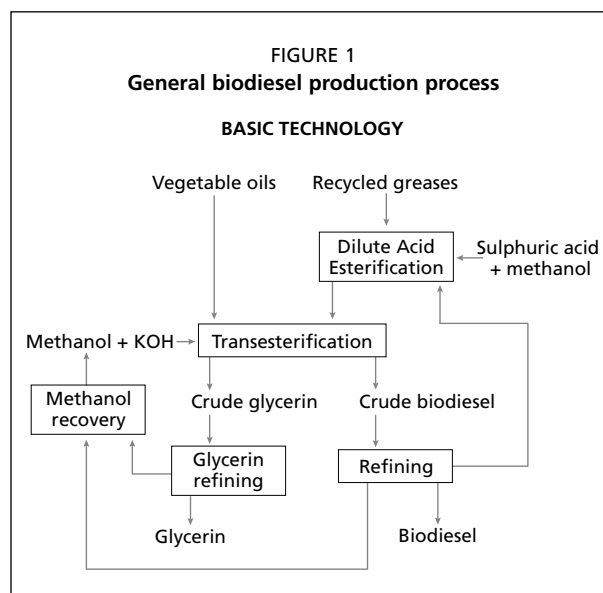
FIGURE 1
**General biodiesel production process**

**BASIC TECHNOLOGY**

Vegetable oils

Recycled greases

Dilute Acid Esterification

Sulphuric acid + methanol

Methanol + KOH

Transesterification

Methanol recovery

Crude glycerin

Crude biodiesel

Glycerin refining

Refining

Glycerin

Biodiesel